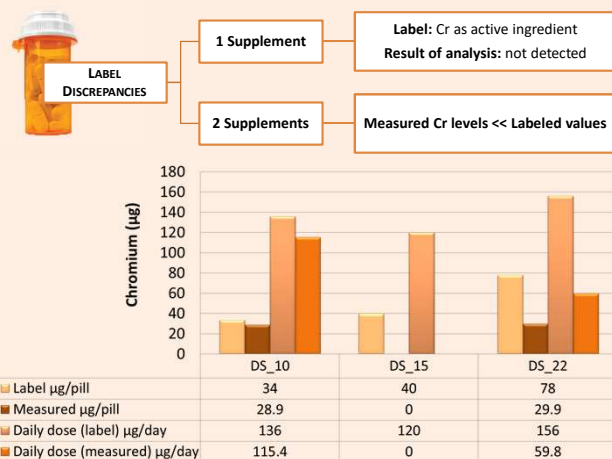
LABEL DISCREPANCIES

1 Supplement

Label: Cr as active ingredient
Result of analysis: not detected

2 Supplements

Measured Cr levels << Labeled values

Chromium (µg)

180
160
140
120
100
80
60
40
20
0

| | DS_10 | DS_15 | DS_22 |
|---|---|---|---|
| Label µg/pill | 34 | 40 | 78 |
| Measured µg/pill | 28.9 | 0 | 29.9 |
| Daily dose (label) µg/day | 136 | 120 | 156 |
| Daily dose (measured) µg/day | 115.4 | 0 | 59.8 |